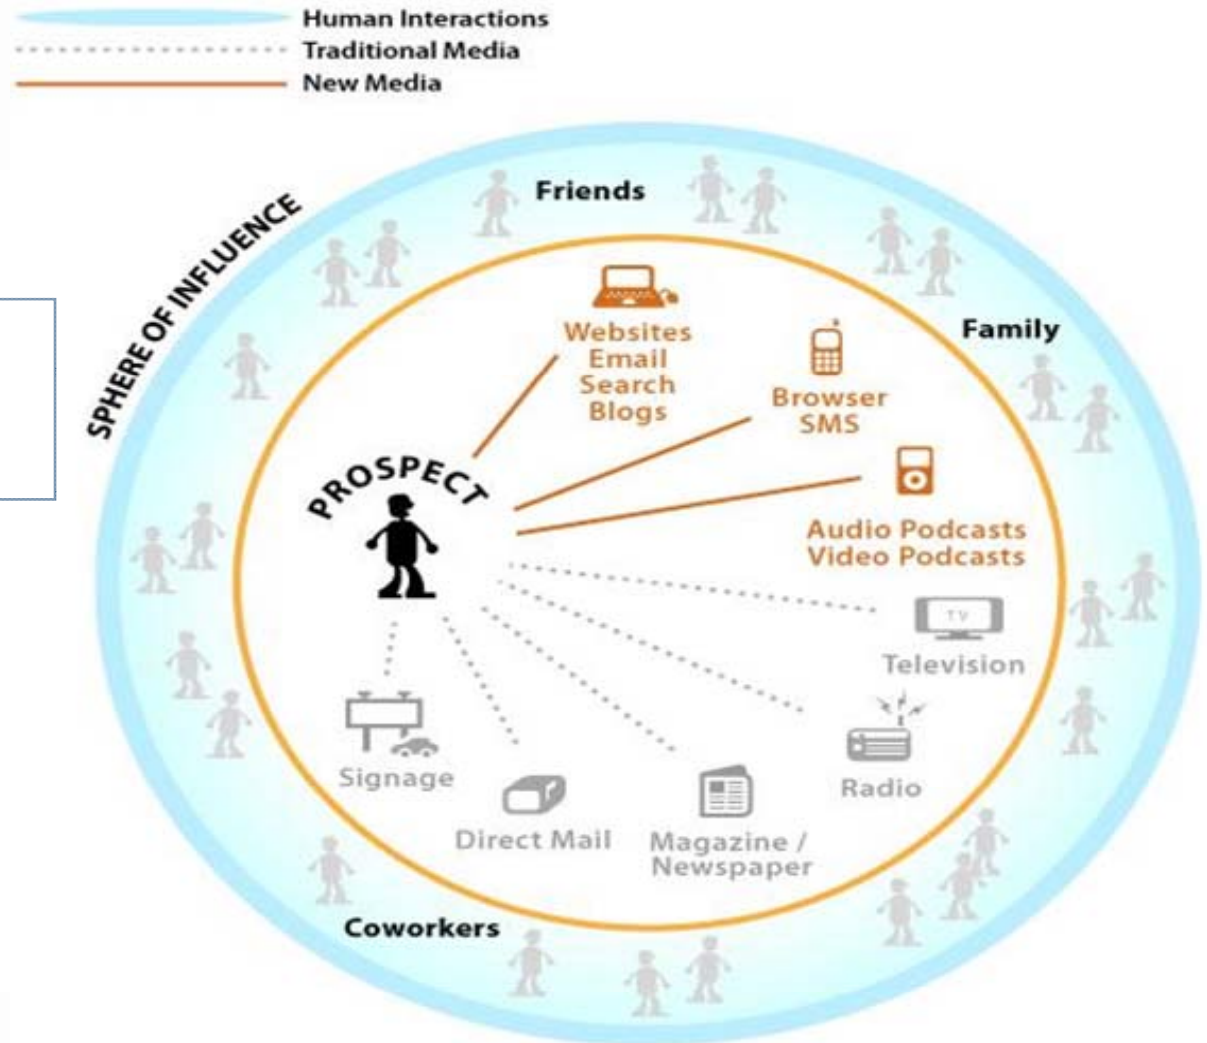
Human Interactions
Traditional Media
New Media

SPHERE OF INFLUENCE

Friends

Family

Coworkers

PROSPECT

Websites
Email
Search
Blogs

Browser
SMS

Audio Podcasts
Video Podcasts

TV
Television

Radio

Magazine /
Newspaper

Direct Mail

Signage